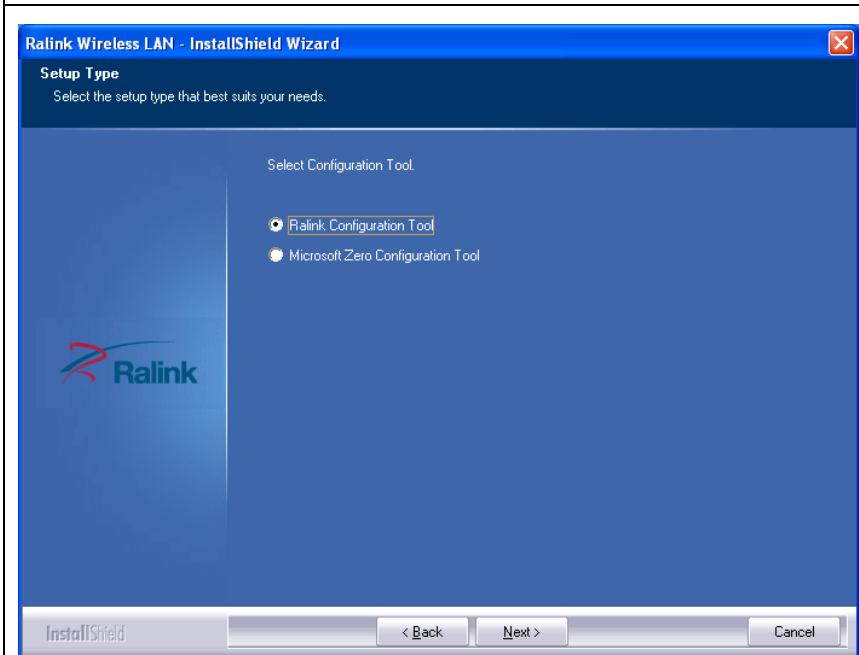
Ralink Wireless LAN - InstallShield Wizard

Setup Type

Select the setup type that best suits your needs.

Select Configuration Tool.

Ralink Configuration Tool

Microsoft Zero Configuration Tool

Ralink

InstallShield

< Back

Next >

Cancel